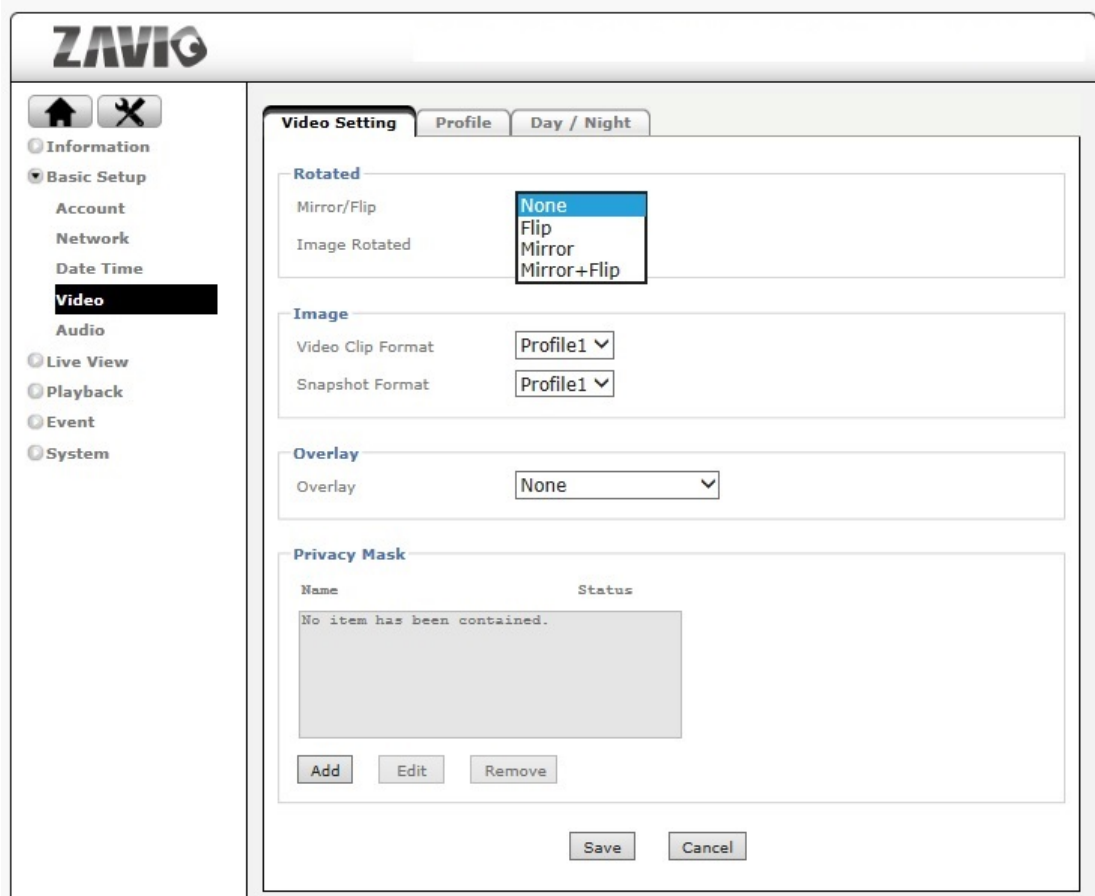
ZAVIO

Information
Basic Setup
Account
Network
Date Time
Video
Audio
Live View
Playback
Event
System

Video Setting | Profile | Day / Night

Rotated
Mirror/Flip
Image Rotated
None
Flip
Mirror
Mirror+Flip

Image
Video Clip Format Profile1
Snapshot Format Profile1

Overlay
Overlay None

Privacy Mask
Name Status
No item has been contained.
Add Edit Remove

Save Cancel